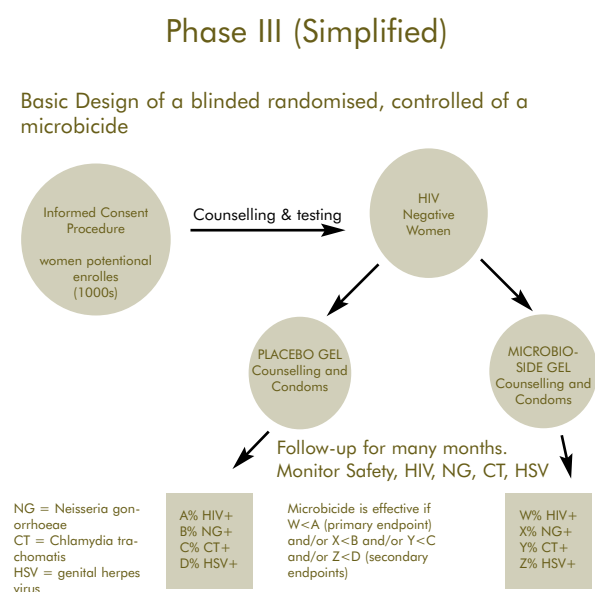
Phase III (Simplified)

Basic Design of a blinded randomised, controlled of a microbicide

Informed Consent Procedure

women potentional enrolles (1000s)

Counselling & testing

HIV Negative Women

PLACEBO GEL Counselling and Condoms

MICROBIO-SIDE GEL Counselling and Condoms

Follow-up for many months. Monitor Safety, HIV, NG, CT, HSV

NG = Neisseria gonorrhoeae
CT = Chlamydia trachomatis
HSV = genital herpes virus

A% HIV+
B% NG+
C% CT+
D% HSV+

Microbicide is effective if W<A (primary endpoint) and/or X<B and/or Y<C and/or Z<D (secondary endpoints)

W% HIV+
X% NG+
Y% CT+
Z% HSV+